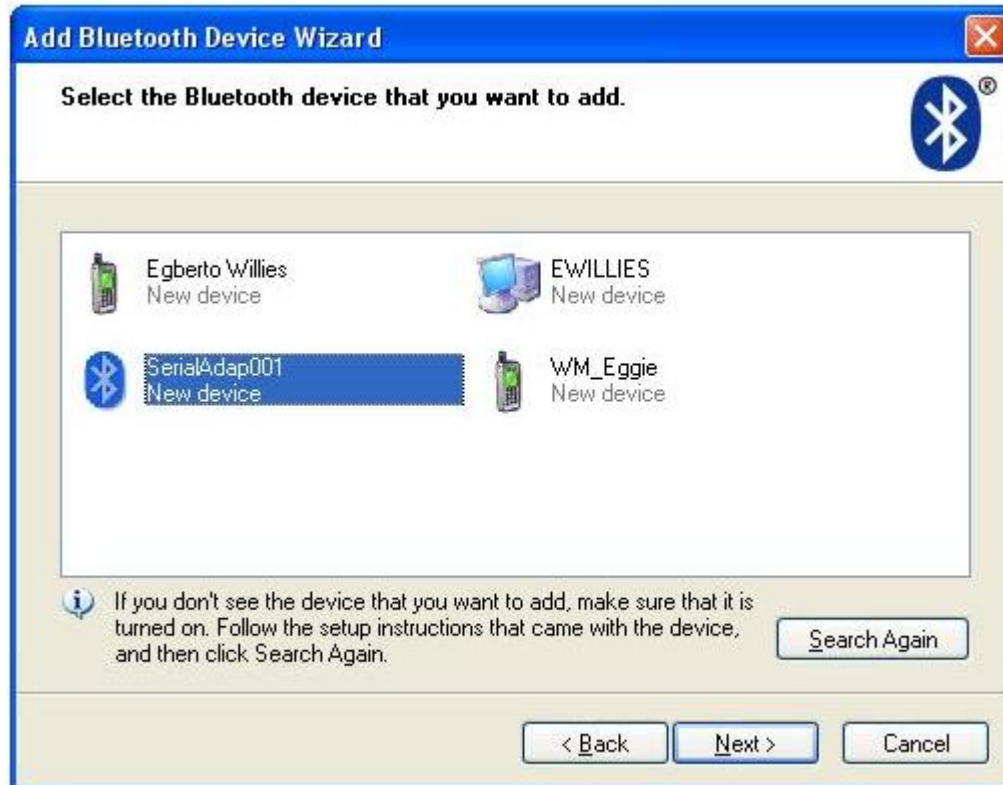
Add Bluetooth Device Wizard

Select the Bluetooth device that you want to add.

®

Egberto Willies
New device

EWILLIES
New device

SerialAdap001
New device

WM_Eggie
New device

If you don't see the device that you want to add, make sure that it is turned on. Follow the setup instructions that came with the device, and then click Search Again.

Search Again

< Back

Next >

Cancel